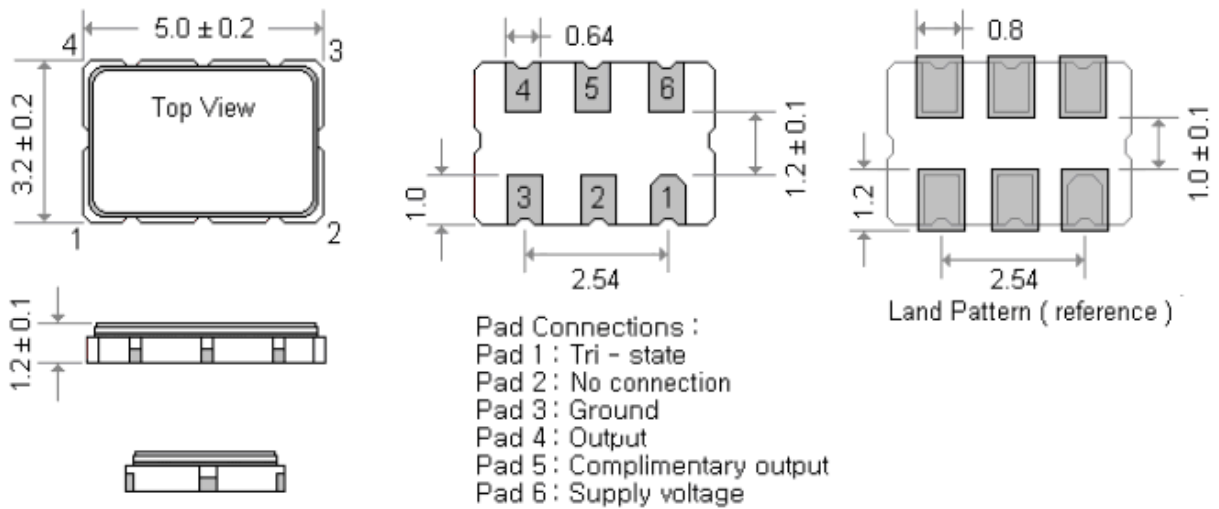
5.0 ± 0.2

4

3

3.2 ± 0.2

Top View

1

2

1.2 ± 0.1

0.64

4 5 6

1.0

3 2 1

1.2 ± 0.1

2.54

Pad Connections :
Pad 1 : Tri - state
Pad 2 : No connection
Pad 3 : Ground
Pad 4 : Output
Pad 5 : Complimentary output
Pad 6 : Supply voltage

0.8

1.0 ± 0.1

1.2

2.54

Land Pattern ( reference )